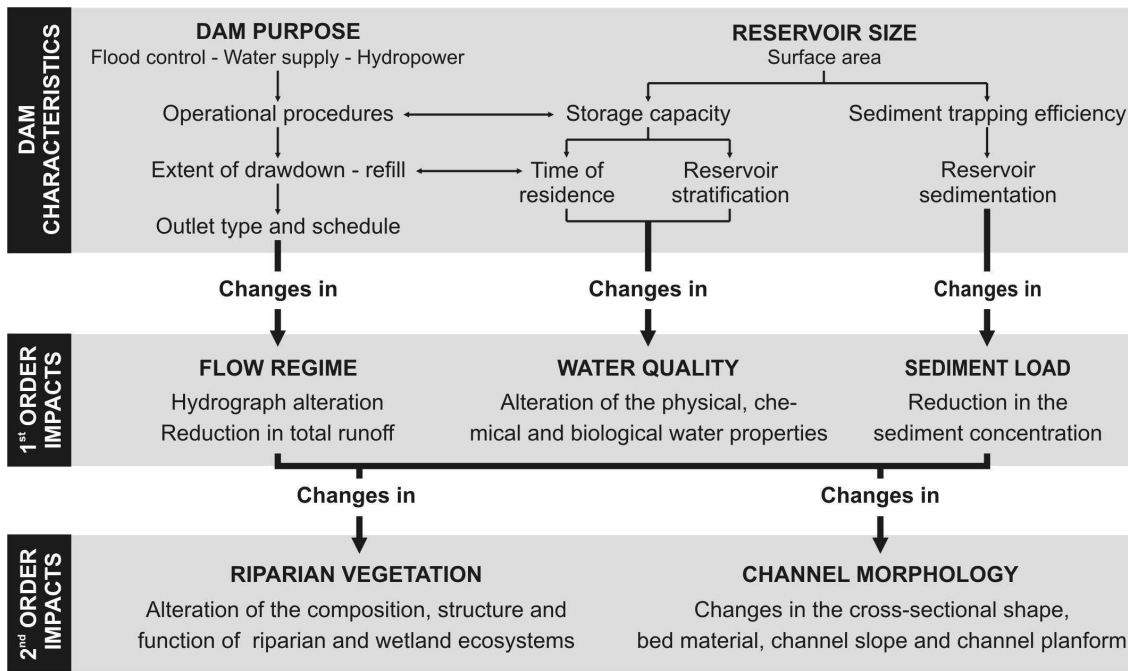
DAM CHARACTERISTICS

DAM PURPOSE
Flood control - Water supply - Hydropower

Operational procedures

Extent of drawdown - refill

Outlet type and schedule

RESERVOIR SIZE
Surface area

Storage capacity

Time of residence

Reservoir stratification

Sediment trapping efficiency

Reservoir sedimentation

Changes in

Changes in

Changes in

1$^{st}$ ORDER IMPACTS

FLOW REGIME
Hydrograph alteration
Reduction in total runoff

WATER QUALITY
Alteration of the physical, chemical and biological water properties

SEDIMENT LOAD
Reduction in the sediment concentration

Changes in

Changes in

2$^{nd}$ ORDER IMPACTS

RIPARIAN VEGETATION
Alteration of the composition, structure and function of riparian and wetland ecosystems

CHANNEL MORPHOLOGY
Changes in the cross-sectional shape, bed material, channel slope and channel planform